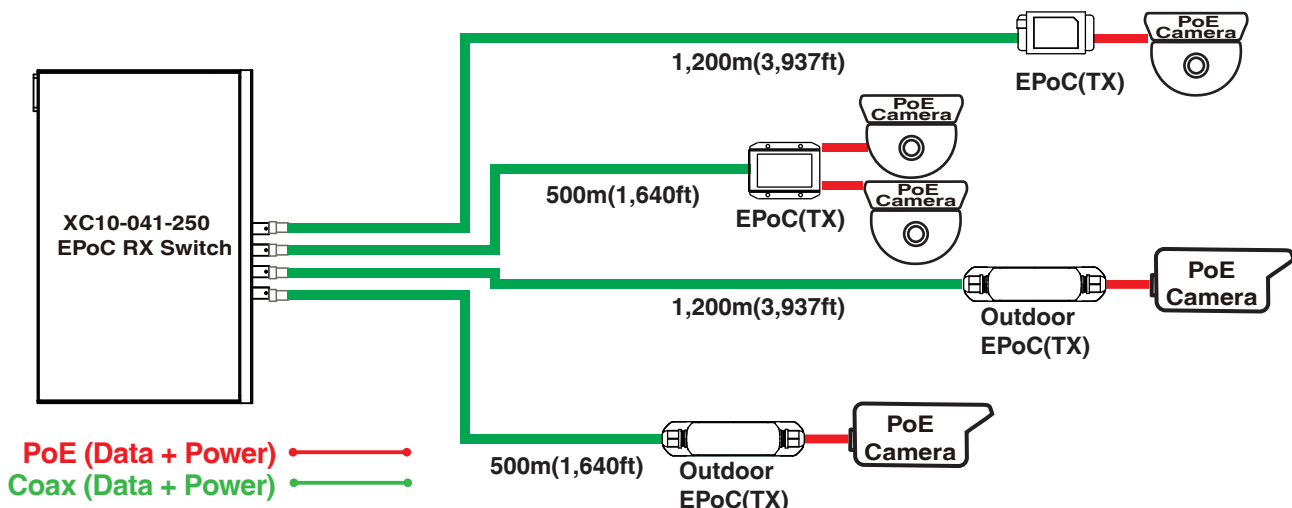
XC10-041-250
EPoC RX Switch

1,200m(3,937ft)

EPoC(TX)

PoE Camera

500m(1,640ft)

EPoC(TX)

PoE Camera

PoE Camera

1,200m(3,937ft)

Outdoor EPoC(TX)

PoE Camera

500m(1,640ft)

Outdoor EPoC(TX)

PoE Camera

PoE (Data + Power)
Coax (Data + Power)